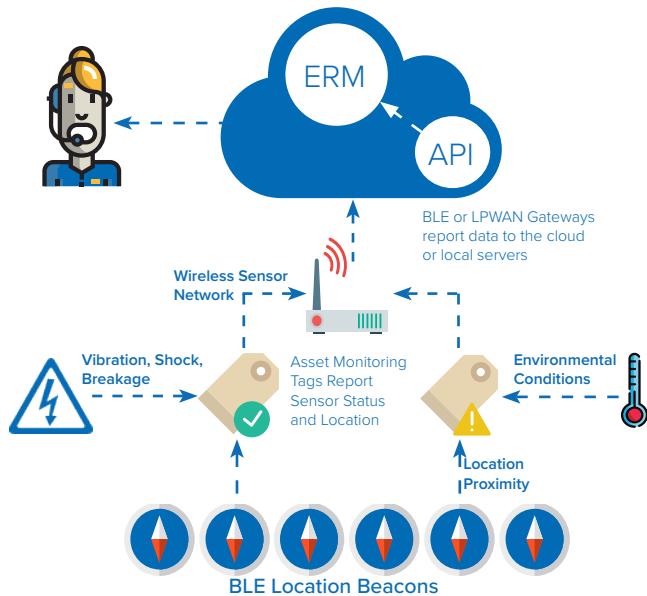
ERM

API

BLE or LPWAN Gateways report data to the cloud or local servers

Wireless Sensor Network

Vibration, Shock, Breakage

Asset Monitoring Tags Report Sensor Status and Location

Environmental Conditions

Location Proximity

BLE Location Beacons